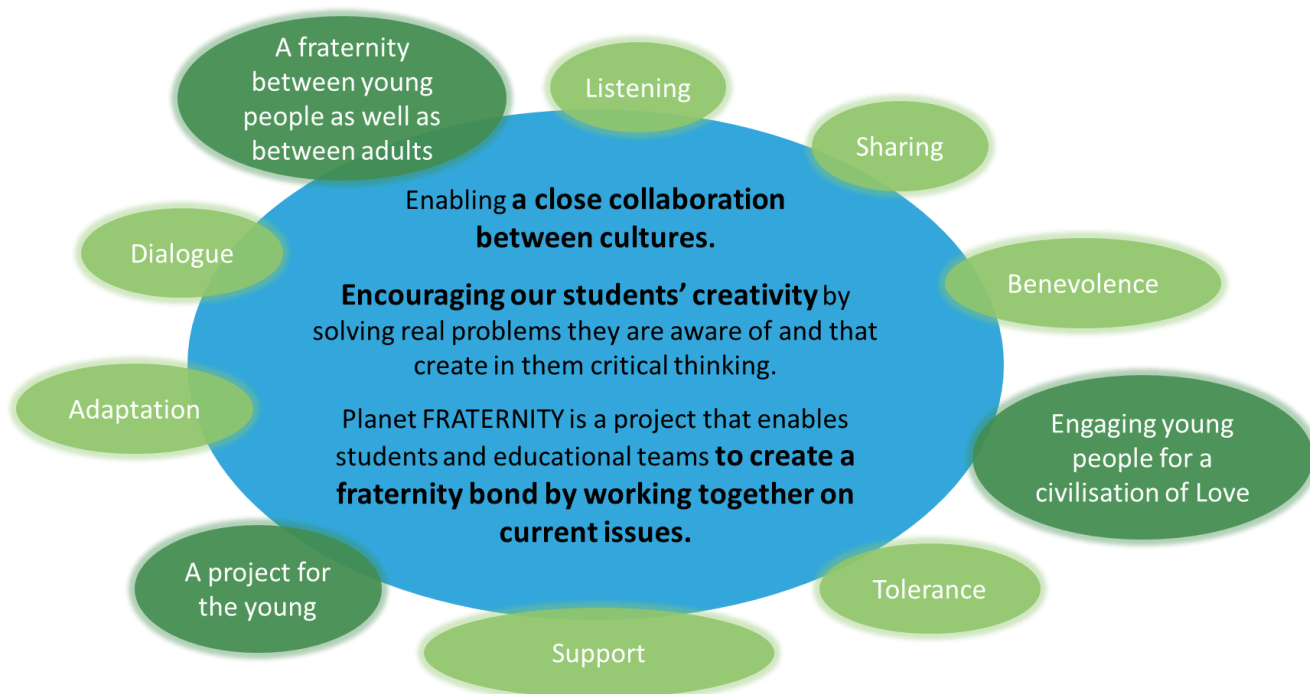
A fraternity between young people as well as between adults

Listening

Sharing

Enabling **a close collaboration between cultures.**

**Encouraging our students' creativity** by solving real problems they are aware of and that create in them critical thinking.

Planet FRATERNITY is a project that enables students and educational teams **to create a fraternity bond by working together on current issues.**

Dialogue

Benevolence

Adaptation

Engaging young people for a civilisation of Love

A project for the young

Tolerance

Support